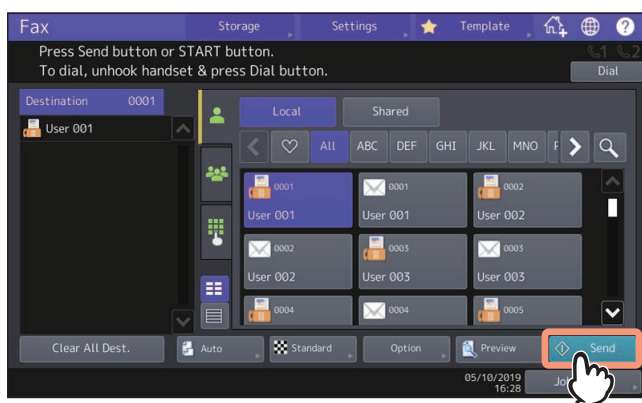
Fax
Storage
Settings
Template
Press Send button or START button.
To dial, unhook handset & press Dial button.
Dial
Destination 0001
User 001
Local
Shared
All
ABC
DEF
GHI
JKL
MNO
0001
User 001
0001
User 001
0002
User 002
0002
User 002
0003
User 003
0003
User 003
0004
0004
0005
Clear All Dest.
Auto
Standard
Option
Preview
Send
05/10/2019
16:28
Jo